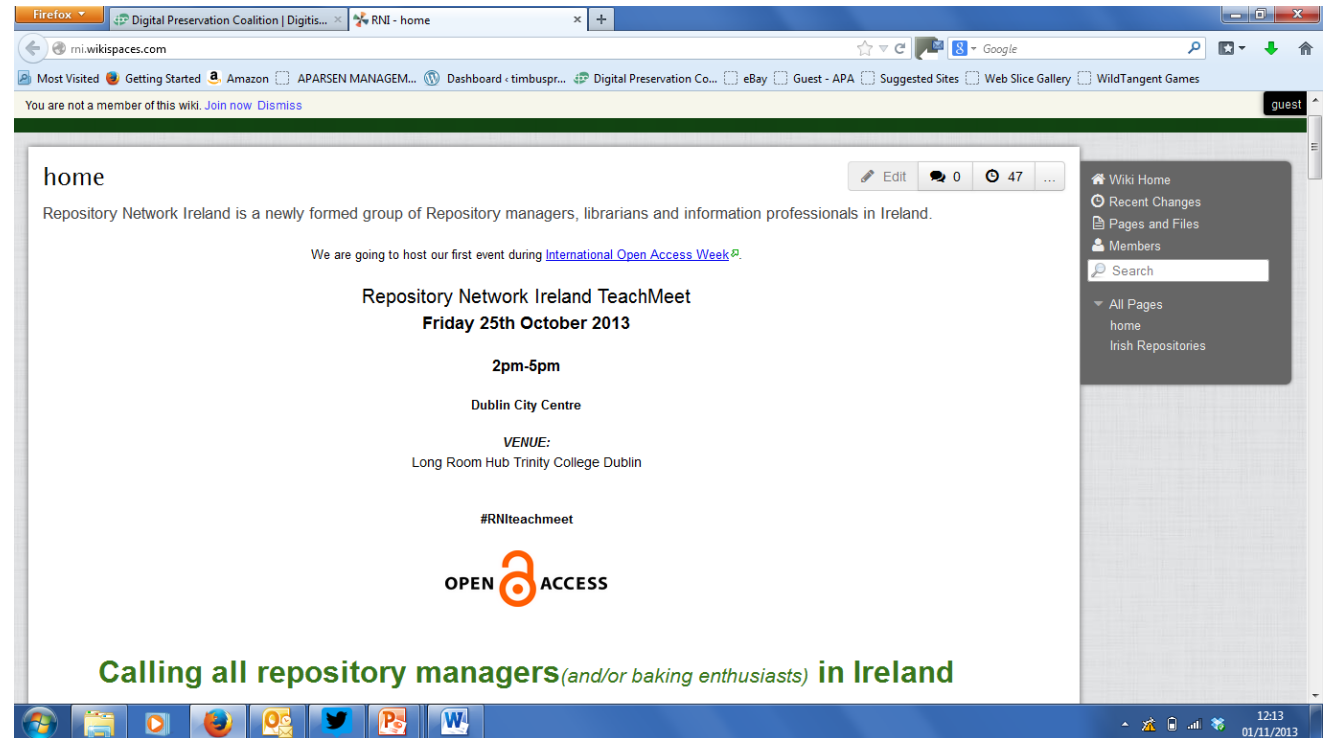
Firefox
Digital Preservation Coalition | Digitis...
RNI - home
rni.wikispaces.com
Google
Most Visited Getting Started Amazon APARSEN MANAGEM... Dashboard ‹ timbuspr... Digital Preservation Co... eBay Guest - APA Suggested Sites Web Slice Gallery WildTangent Games
You are not a member of this wiki. Join now Dismiss
guest

home

Edit 0 47 ...

Repository Network Ireland is a newly formed group of Repository managers, librarians and information professionals in Ireland.

We are going to host our first event during International Open Access Week.

Repository Network Ireland TeachMeet
Friday 25th October 2013

2pm-5pm

Dublin City Centre

VENUE:
Long Room Hub Trinity College Dublin

#RNIteachmeet

OPEN ACCESS

Calling all repository managers (and/or baking enthusiasts) in Ireland

Wiki Home
Recent Changes
Pages and Files
Members
Search
All Pages
home
Irish Repositories

12:13
01/11/2013